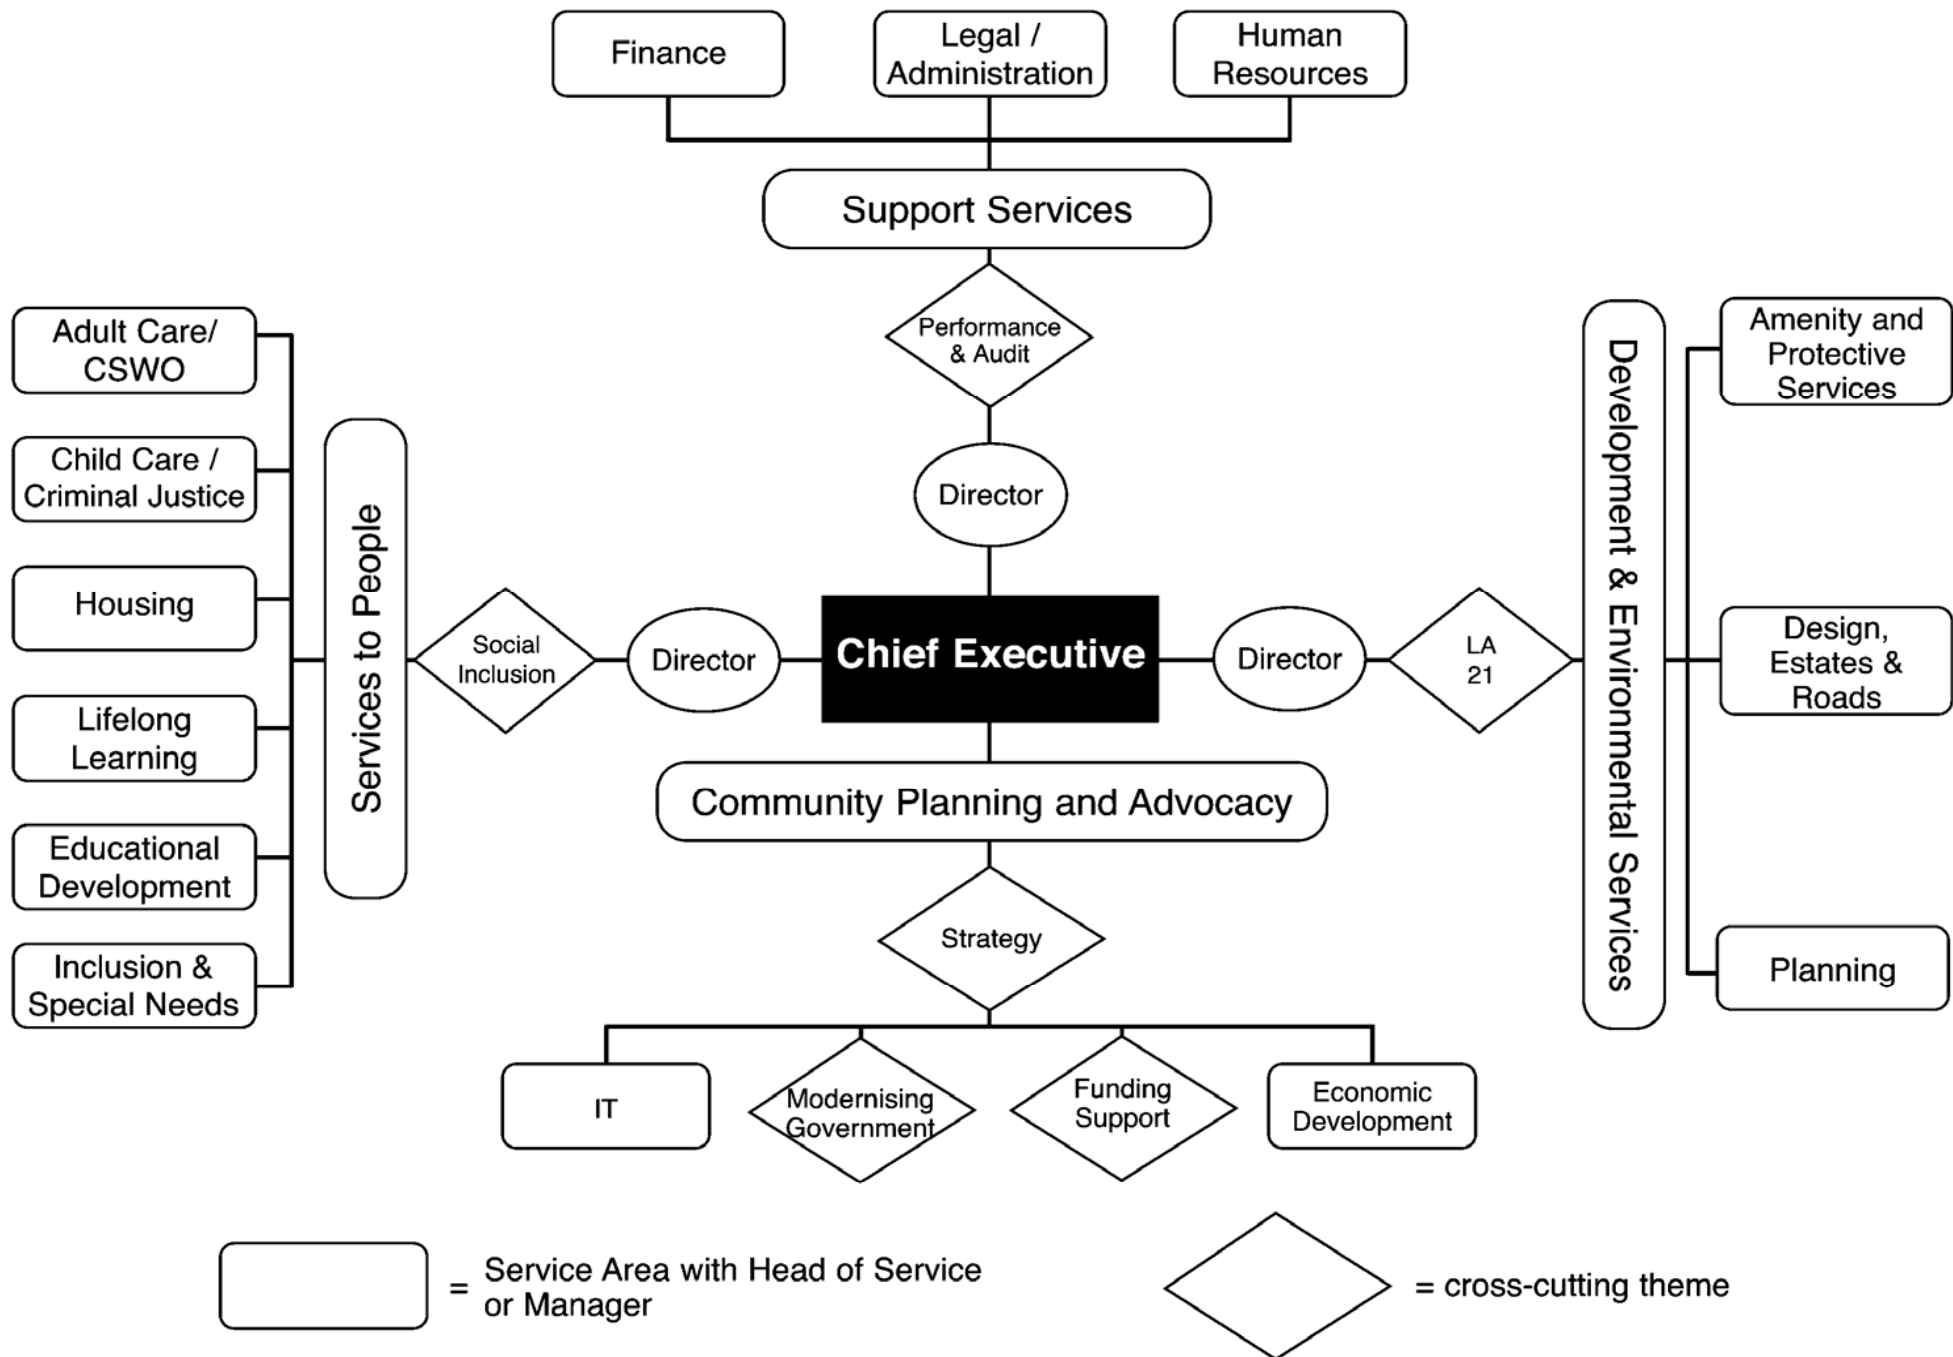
Finance

Legal / Administration

Human Resources

Support Services

Performance & Audit

Director

Adult Care/ CSWO

Child Care / Criminal Justice

Housing

Lifelong Learning

Educational Development

Inclusion & Special Needs

Services to People

Social Inclusion

Director

Chief Executive

Director

LA 21

Development & Environmental Services

Amenity and Protective Services

Design, Estates & Roads

Planning

Community Planning and Advocacy

Strategy

IT

Modernising Government

Funding Support

Economic Development

= Service Area with Head of Service or Manager

= cross-cutting theme